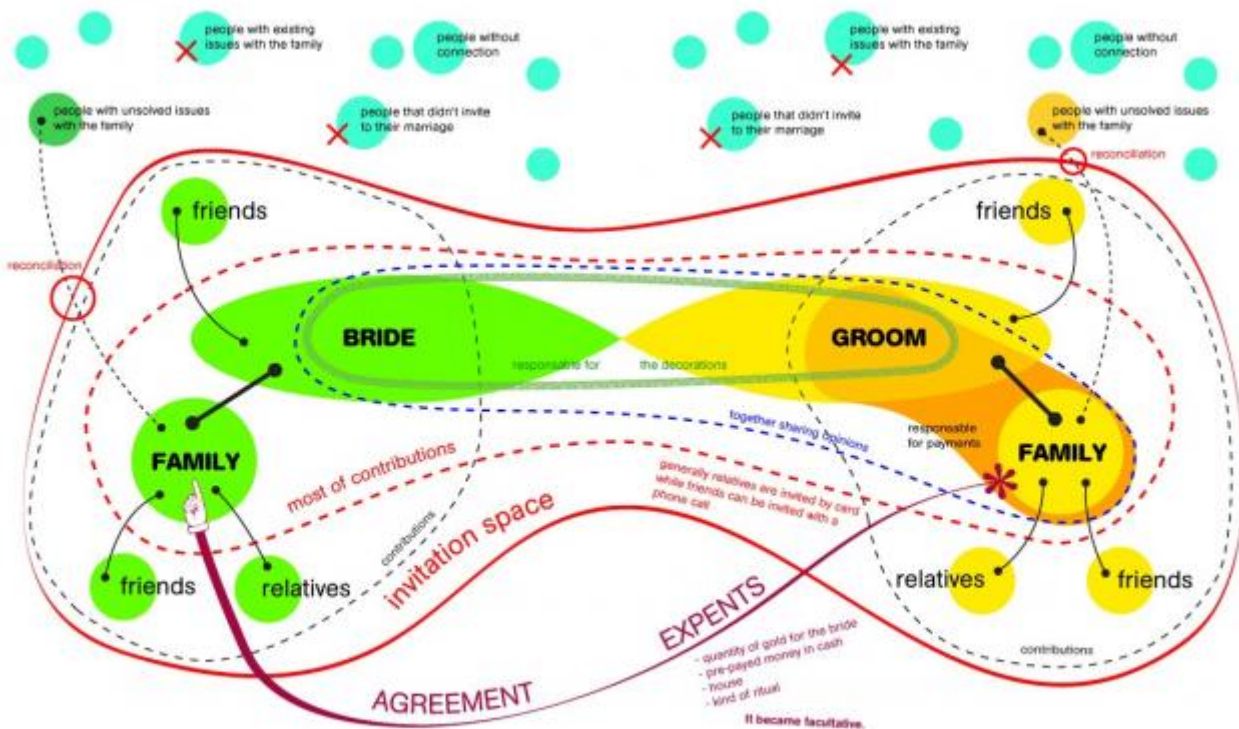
people with existing issues with the family

people without connection

people with unsolved issues with the family

people that didn't invite to their marriage

people with existing issues with the family

people without connection

people that didn't invite to their marriage

people with unsolved issues with the family

reconciliation

reconciliation

friends

friends

BRIDE

GROOM

responsable for

the decorations

together sharing opinions

responsable for payments

FAMILY

FAMILY

most of contributions

generally relatives are invited by card while friends can be invited with a phone call

contributions

invitation space

friends

relatives

relatives

friends

EXPENTS

- quantity of gold for the bride
- pre-payed money in cash
- house
- kind of ritual

It became facultative.

contributions

AGREEMENT